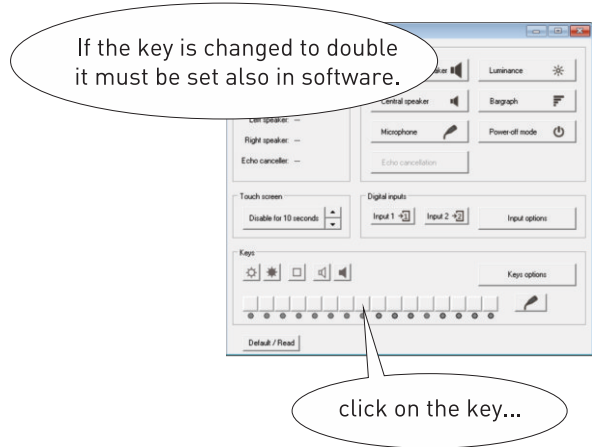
If the key is changed to double it must be set also in software.

aker

Luminance

Central speaker

Bargraph

Left speaker: --

Right speaker: --

Microphone

Power-off mode

Echo canceller: --

Echo cancellation

Touch screen

Disable for 10 seconds

Digital inputs

Input 1

Input 2

Input options

Keys

Keys options

Default / Read

click on the key...